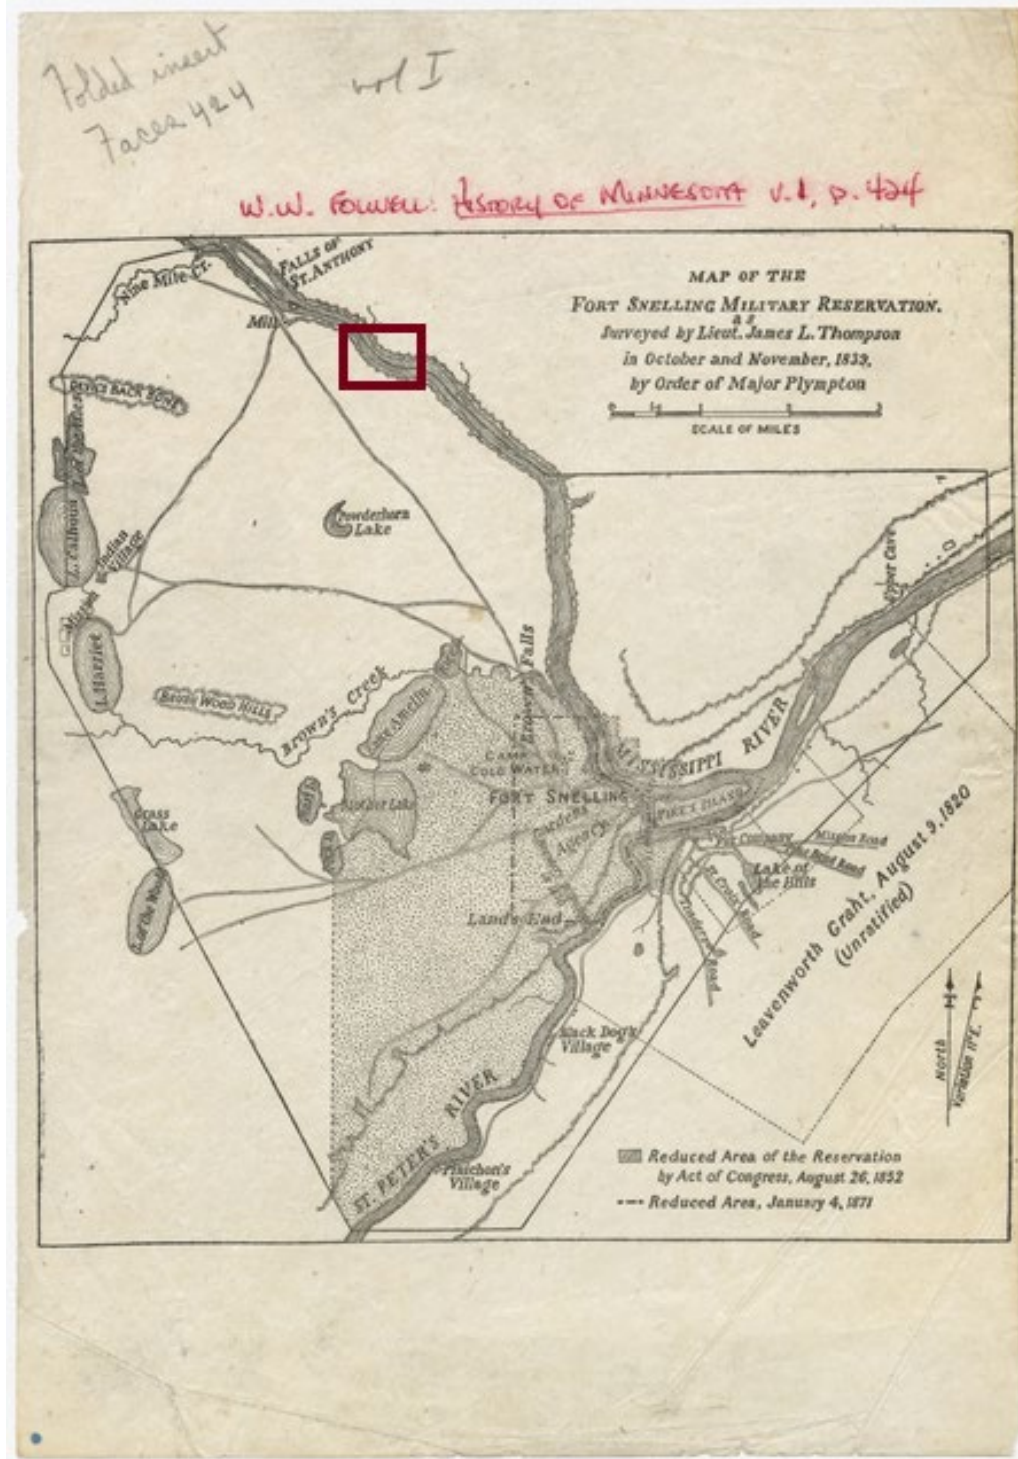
Folded insert
Faces 424

vol I

W.W. FOLWELL: HISTORY OF MINNESOTA V. 1, p. 424

MAP OF THE
FORT SNELLING MILITARY RESERVATION.
as
Surveyed by Lieut. James L. Thompson
in October and November, 1839,
by Order of Major Plympton

SCALE OF MILES

FALLS OF ST. ANTHONY
Nine Mile Cr.
Mill
Rices Back Bone
L. Calhoun
Indian Village
Mission
L. Harriet
Powderhorn Lake
Brown's Creek
Bever Wood Hills
Lake Amelia
Minnehaha Falls
Camp Cold Water
FORT SNELLING
MISSISSIPPI RIVER
Pike's Island
Gardens
Agency
Land's End
Rocher Lake
Grass Lake
L. of the Woods
Lake of the Isles
Fur Company
Mission Road
St. Croix Road
Prairie Road
Pipes Cave
Black Dog's Village
ST. PETER'S RIVER
Penichon's Village
Leavenworth Grant, August 9, 1820 (Unratified)
North
Variation 11° E.

Reduced Area of the Reservation by Act of Congress, August 26, 1852
Reduced Area, January 4, 1871